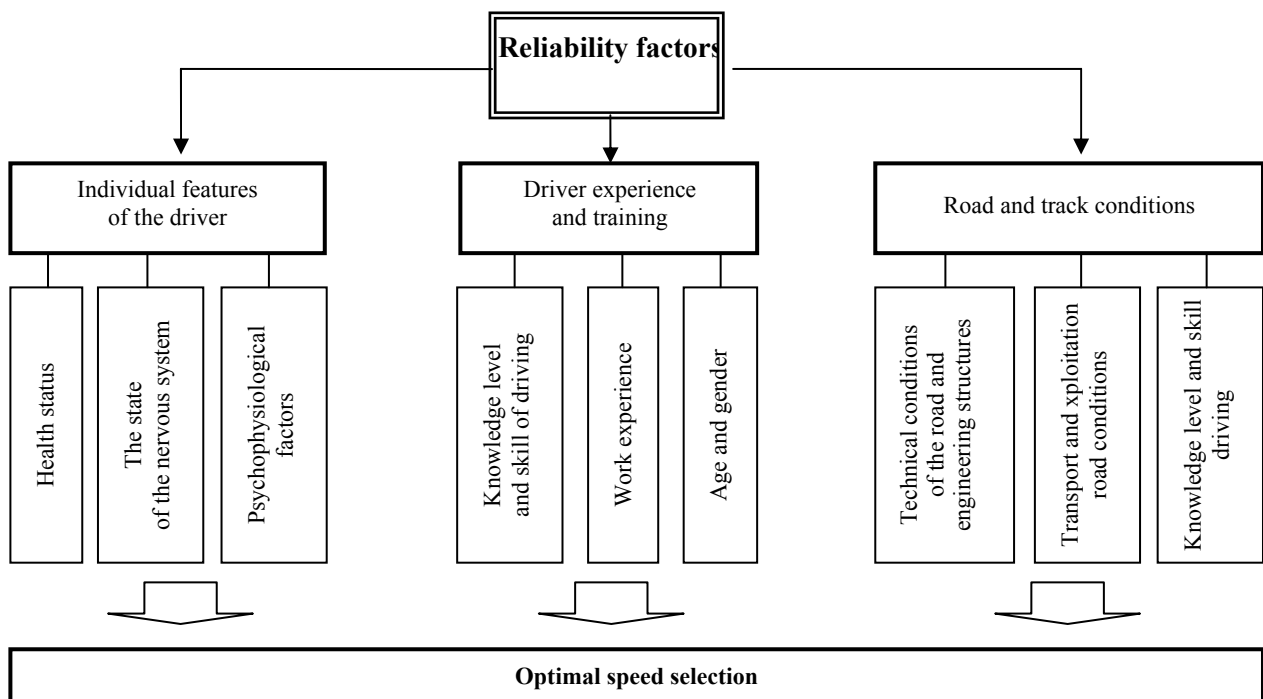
Reliability factors

Individual features of the driver

Health status

The state of the nervous system

Psychophysiological factors

Driver experience and training

Knowledge level and skill of driving

Work experience

Age and gender

Road and track conditions

Technical conditions of the road and engineering structures

Transport and xploitation road conditions

Knowledge level and skill driving

Optimal speed selection